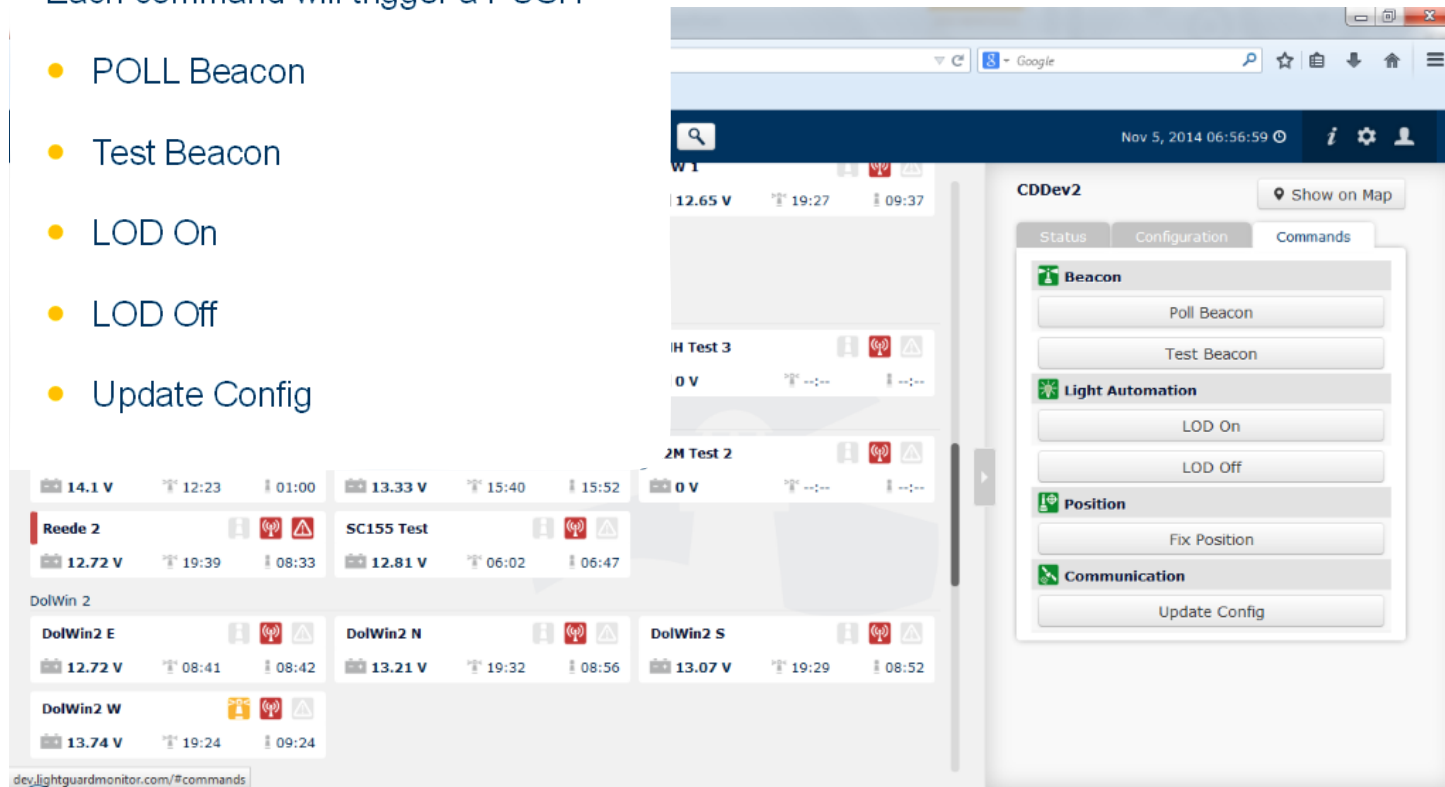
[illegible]

POLL Beacon

Test Beacon

LOD On

LOD Off

Update Config

Google

Nov 5, 2014 06:56:59

W 1
12.65 V 19:27 09:37

H Test 3
0 V --:-- --:--

2M Test 2
14.1 V 12:23 01:00
13.33 V 15:40 15:52
0 V --:-- --:--

Reede 2
12.72 V 19:39 08:33

SC155 Test
12.81 V 06:02 06:47

DolWin 2

DolWin2 E
12.72 V 08:41 08:42

DolWin2 N
13.21 V 19:32 08:56

DolWin2 S
13.07 V 19:29 08:52

DolWin2 W
13.74 V 19:24 09:24

dev.lightguardmonitor.com/#commands

CDDev2

Show on Map

Status | Configuration | Commands

Beacon

Poll Beacon

Test Beacon

Light Automation

LOD On

LOD Off

Position

Fix Position

Communication

Update Config